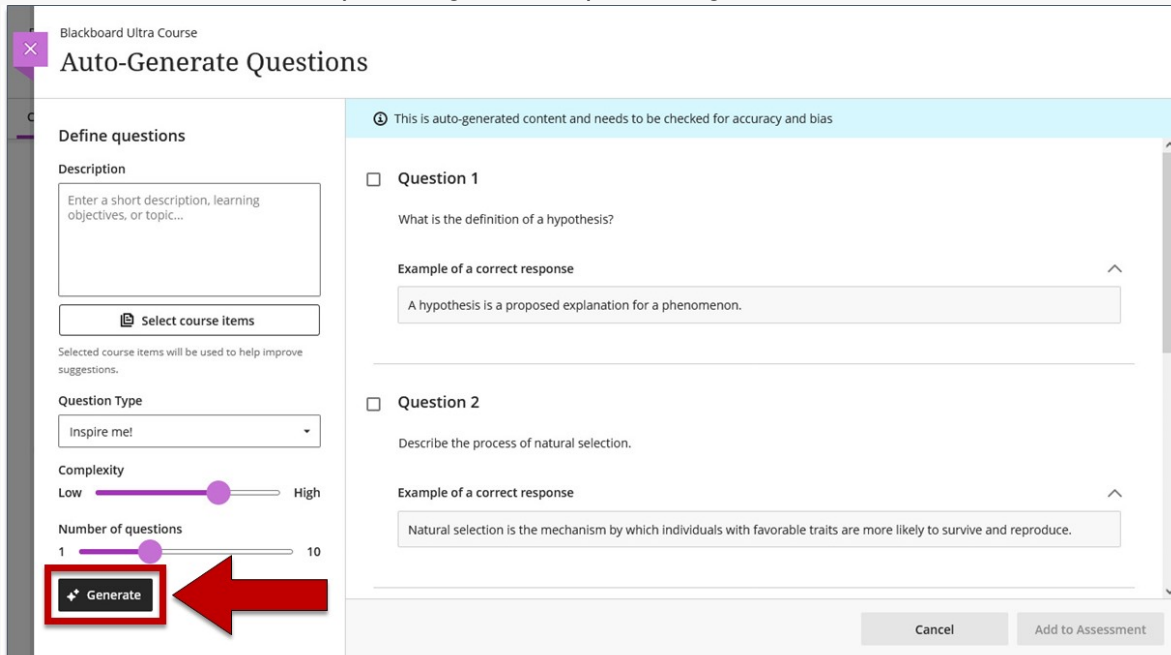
Blackboard Ultra Course
Auto-Generate Questions

Define questions

Description

Enter a short description, learning objectives, or topic...

Select course items

Selected course items will be used to help improve suggestions.

Question Type

Inspire me!

Complexity

Low High

Number of questions

1 10

Generate

This is auto-generated content and needs to be checked for accuracy and bias

Question 1

What is the definition of a hypothesis?

Example of a correct response

A hypothesis is a proposed explanation for a phenomenon.

Question 2

Describe the process of natural selection.

Example of a correct response

Natural selection is the mechanism by which individuals with favorable traits are more likely to survive and reproduce.

Cancel

Add to Assessment